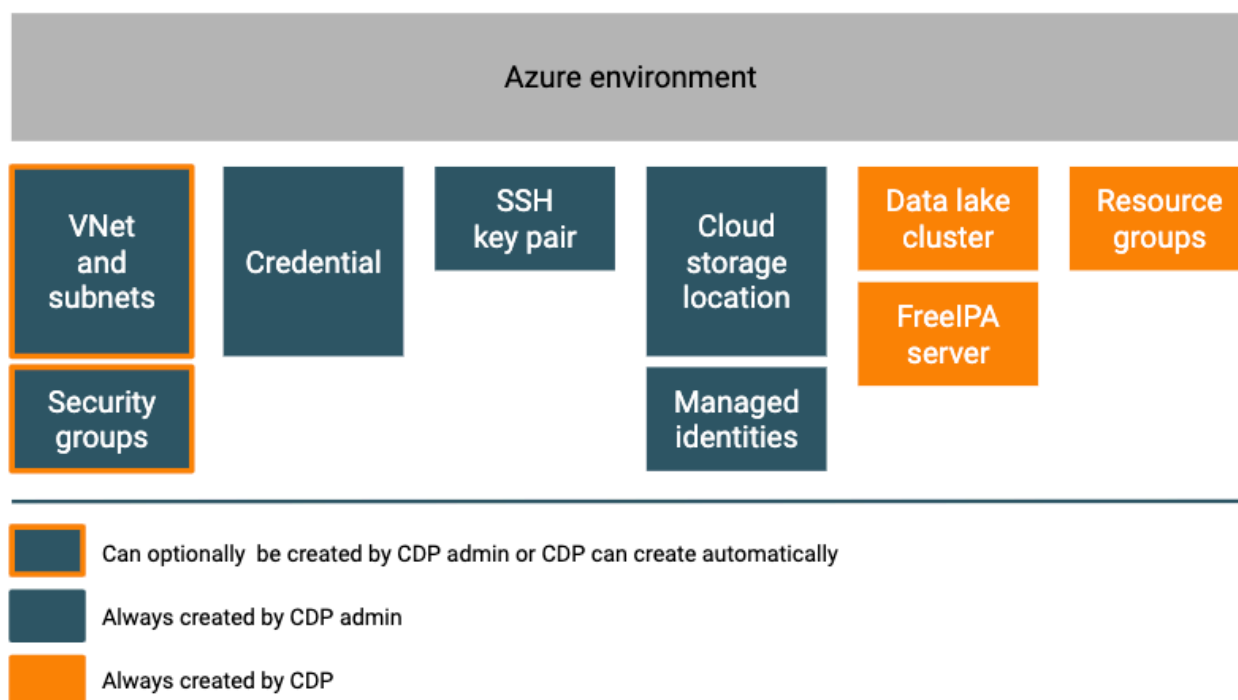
Azure environment

VNet and subnets

Security groups

Credential

SSH key pair

Cloud storage location

Managed identities

Data lake cluster

FreeIPA server

Resource groups

Can optionally  be created by CDP admin or CDP can create automatically

Always created by CDP admin

Always created by CDP